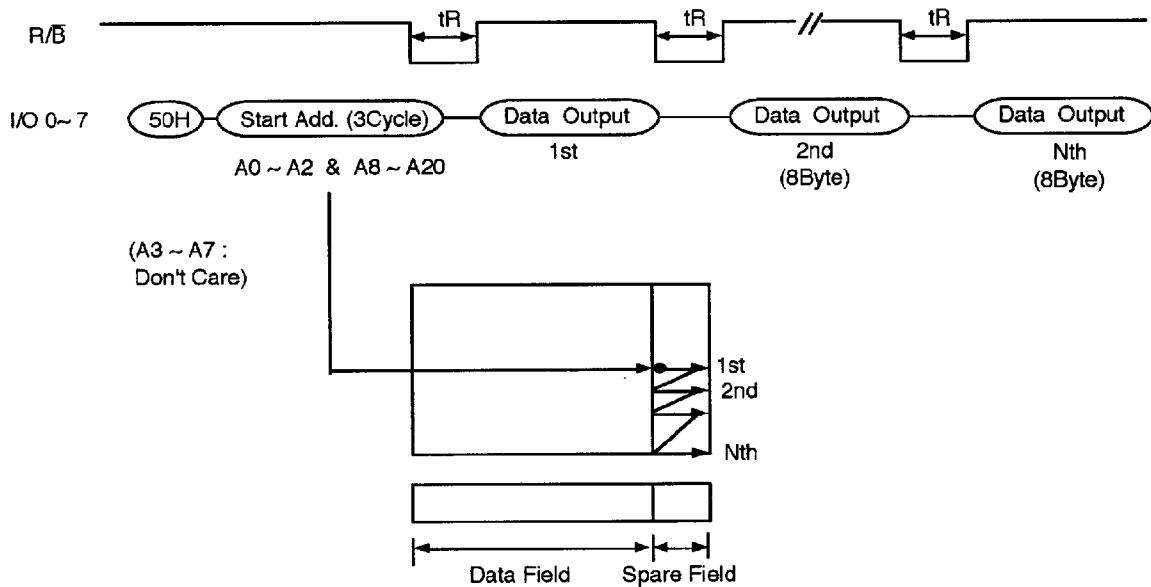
$R/\overline{B}$

tR

tR

tR

I/O 0~ 7

50H

Start Add. (3Cycle)

A0 ~ A2 & A8 ~ A20

Data Output

1st

Data Output

2nd

(8Byte)

Data Output

Nth

(8Byte)

(A3 ~ A7 : Don't Care)

1st

2nd

Nth

Data Field

Spare Field